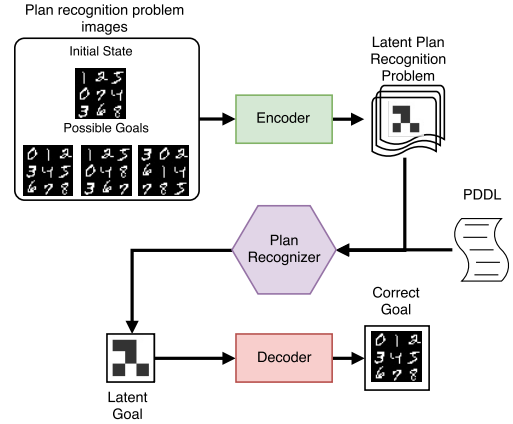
Plan recognition problem images

Initial State

1 2 5
0 7 4
3 6 8

Possible Goals

0 1 2
3 4 5
6 7 8

1 2 5
0 4 8
3 6 7

3 0 2
6 1 4
7 8 5

Encoder

Latent Plan Recognition Problem

PDDL

Plan Recognizer

Latent Goal

Decoder

Correct Goal

0 1 2
3 4 5
6 7 8